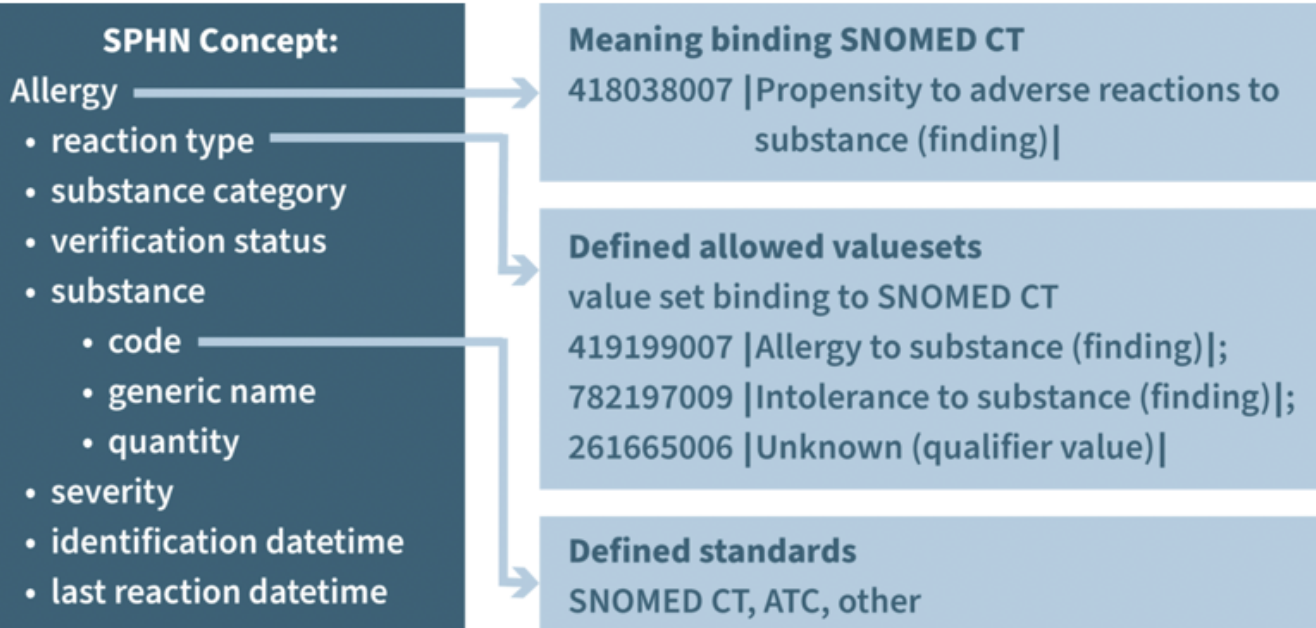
SPHN Concept:

Allergy

- reaction type
- substance category
- verification status
- substance
  - code
  - generic name
  - quantity
- severity
- identification datetime
- last reaction datetime

Meaning binding SNOMED CT

418038007 |Propensity to adverse reactions to substance (finding)|

Defined allowed valuesets

value set binding to SNOMED CT

419199007 |Allergy to substance (finding)|;
782197009 |Intolerance to substance (finding)|;
261665006 |Unknown (qualifier value)|

Defined standards

SNOMED CT, ATC, other